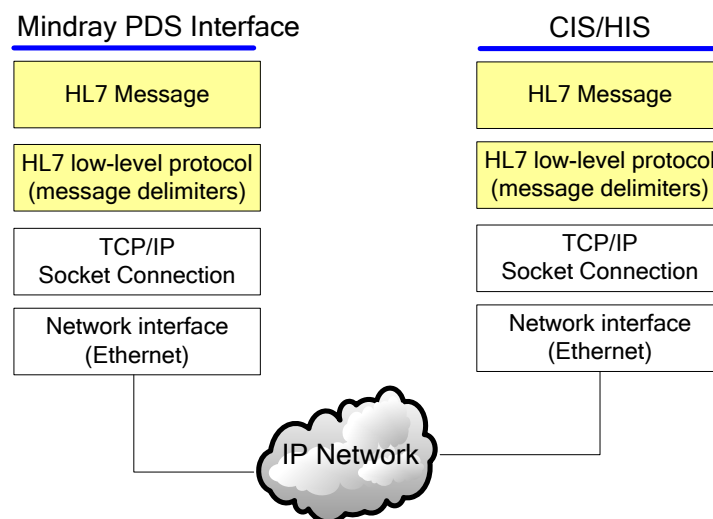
Mindray PDS Interface

HL7 Message

HL7 low-level protocol (message delimiters)

TCP/IP Socket Connection

Network interface (Ethernet)

CIS/HIS

HL7 Message

HL7 low-level protocol (message delimiters)

TCP/IP Socket Connection

Network interface (Ethernet)

IP Network